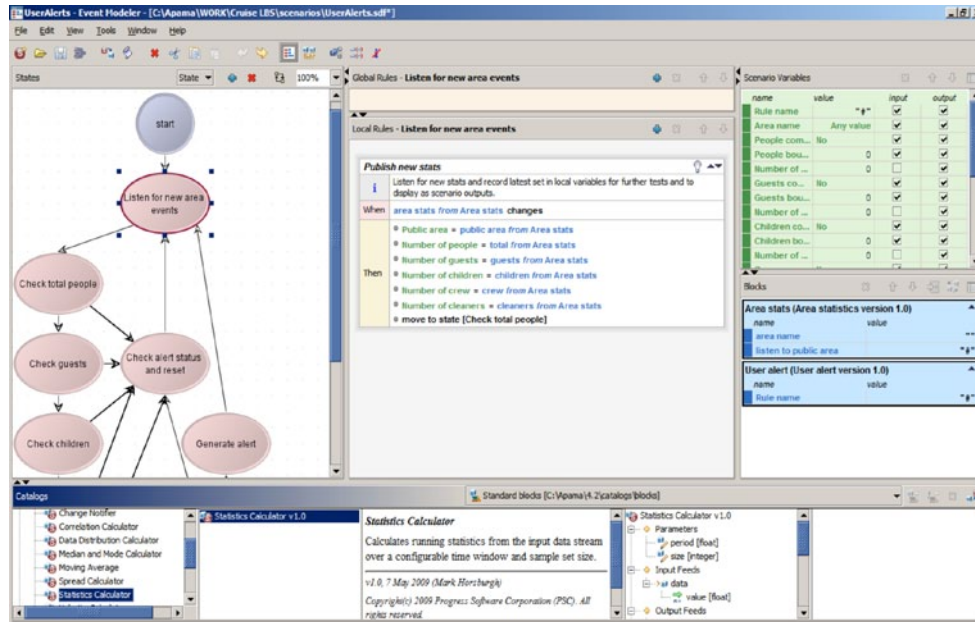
UserAlerts - Event Modeler - [C:\Apama\WORX\Cruise LBS\scenarios\UserAlerts.sdf*]

File Edit View Tools Window Help

States

State 100%

start

Listen for new area events

Check total people

Check guests

Check alert status and reset

Check children

Generate alert

Global Rules - Listen for new area events

Local Rules - Listen for new area events

Publish new stats

i Listen for new stats and record latest set in local variables for further tests and to display as scenario outputs.

When area stats from Area stats changes

Then
Public area = public area from Area stats
Number of people = total from Area stats
Number of guests = guests from Area stats
Number of children = children from Area stats
Number of crew = crew from Area stats
Number of cleaners = cleaners from Area stats
move to state [Check total people]

Scenario Variables

| name | value | input | output |
|---|---|---|---|
| Rule name | "*" | ☑ | ☑ |
| Area name | Any value | ☑ | ☑ |
| People com... | No | ☑ | ☑ |
| People bou... | 0 | ☑ | ☑ |
| Number of ... | 0 | ☐ | ☑ |
| Guests co... | No | ☑ | ☑ |
| Guests bou... | 0 | ☑ | ☑ |
| Number of ... | 0 | ☐ | ☑ |
| Children co... | No | ☑ | ☑ |
| Children bo... | 0 | ☑ | ☑ |
| Number of ... | 0 | ☐ | ☑ |

Blocks

Area stats (Area statistics version 1.0)

| name | value |
|---|---|
| area name | "" |
| listen to public area | "*" |

User alert (User alert version 1.0)

| name | value |
|---|---|
| Rule name | "*" |

Catalogs

Standard blocks [C:\Apama\4.2\catalogs\blocks]

Change Notifier
Correlation Calculator
Data Distribution Calculator
Median and Mode Calculator
Moving Average
Spread Calculator
Statistics Calculator

Statistics Calculator v1.0

Statistics Calculator

Calculates running statistics from the input data stream over a configurable time window and sample set size.

v1.0, 7 May 2009 (Mark Horsburgh)

Copyright(c) 2009 Progress Software Corporation (PSC). All rights reserved.

Statistics Calculator v1.0
Parameters
period [float]
size [integer]
Input Feeds
data
value [float]
Output Feeds